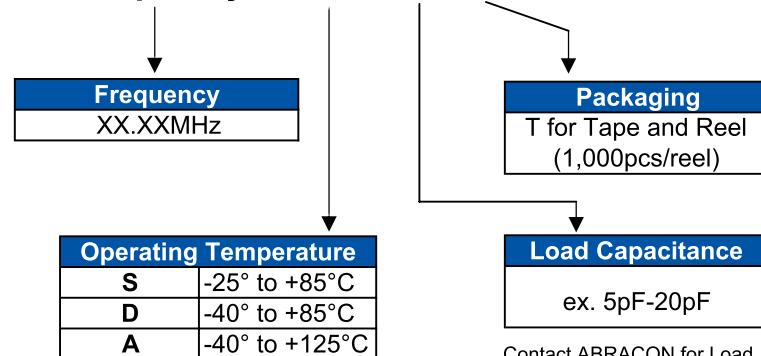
Frequency
XX.XXMHz

Packaging
T for Tape and Reel (1,000pcs/reel)

Operating Temperature

| S | -25° to +85°C |
|---|---|
| D | -40° to +85°C |
| A | -40° to +125°C |

Load Capacitance
ex. 5pF-20pF

Contact ABRACON for Load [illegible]